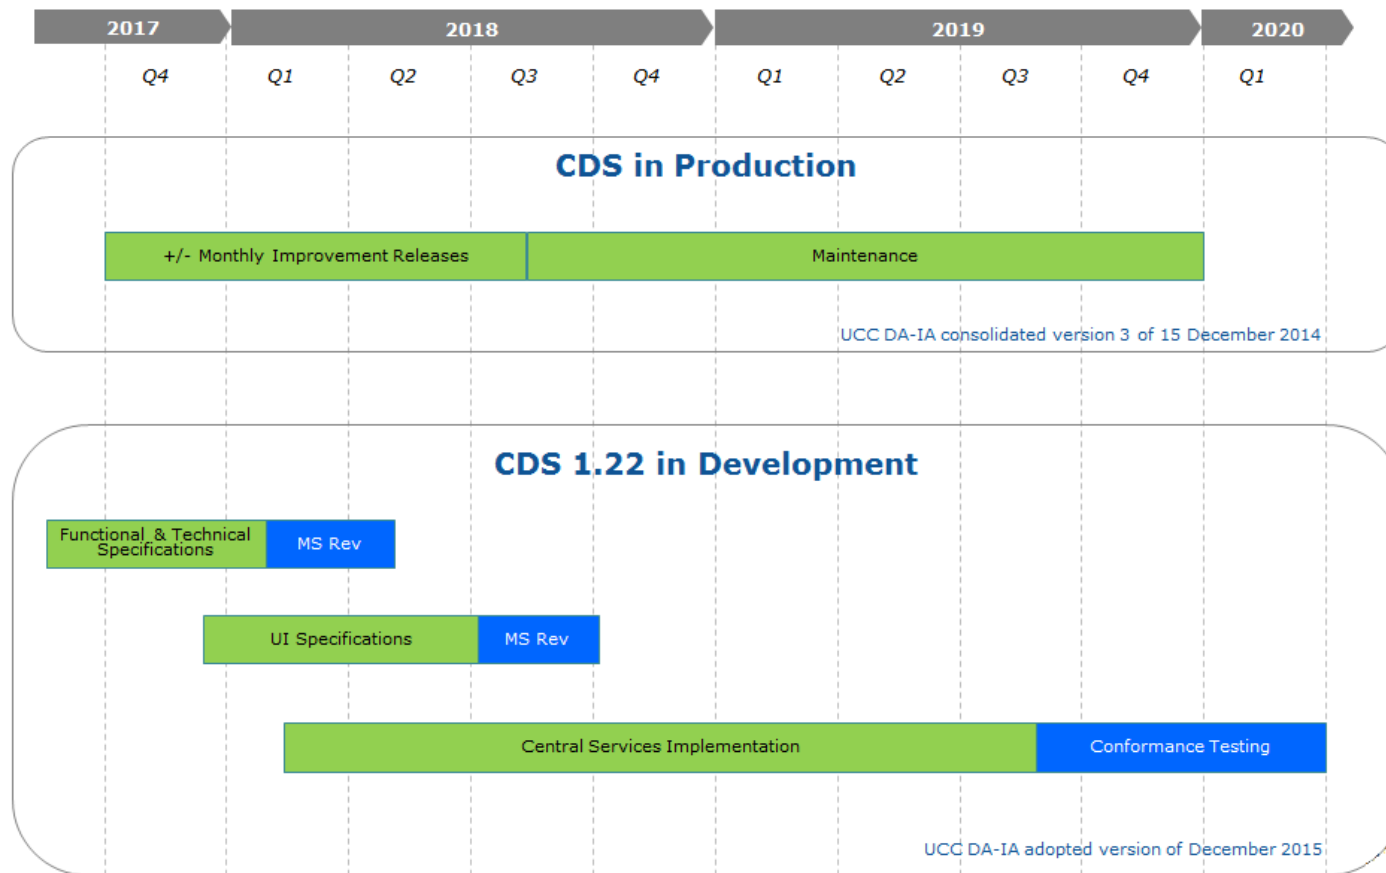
2017 2018 2019 2020

Q4 Q1 Q2 Q3 Q4 Q1 Q2 Q3 Q4 Q1

CDS in Production

+/- Monthly Improvement Releases

Maintenance

UCC DA-IA consolidated version 3 of 15 December 2014

CDS 1.22 in Development

Functional & Technical Specifications

MS Rev

UI Specifications

MS Rev

Central Services Implementation

Conformance Testing

UCC DA-IA adopted version of December 2015